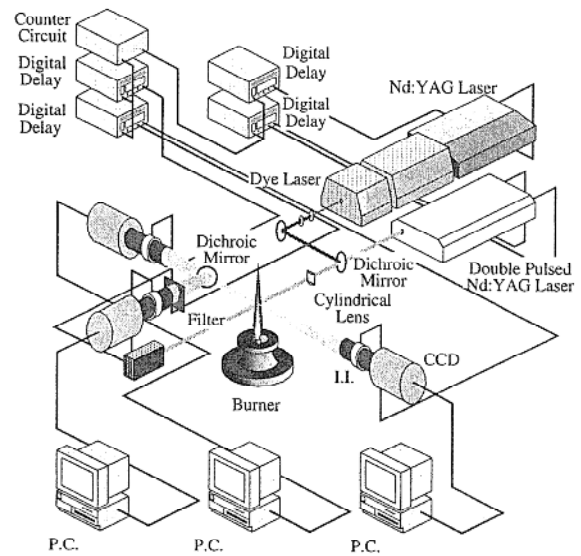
Counter Circuit
Digital Delay
Digital Delay
Digital Delay
Digital Delay
Nd:YAG Laser
Dye Laser
Dichroic Mirror
Dichroic Mirror
Double Pulsed Nd:YAG Laser
Filter
Cylindrical Lens
CCD
I.I.
Burner
P.C.
P.C.
P.C.